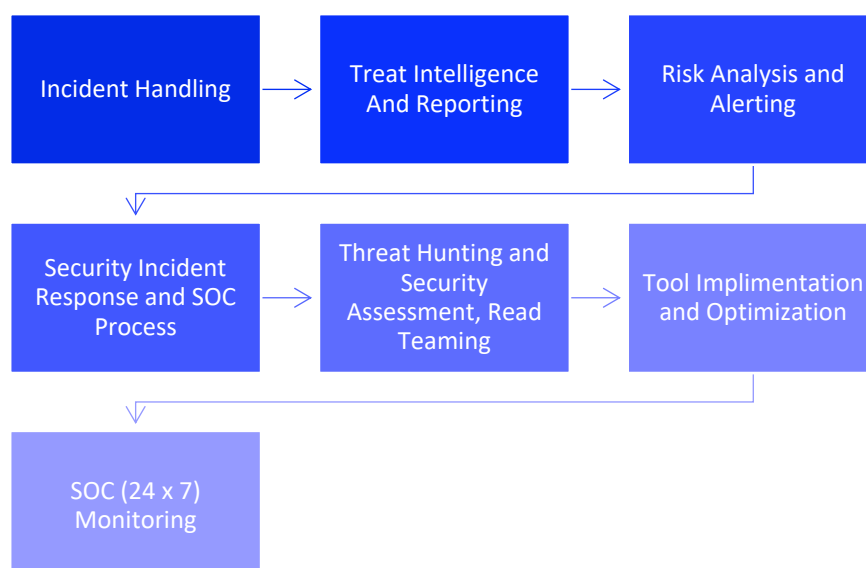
Incident Handling

Treat Intelligence And Reporting

Risk Analysis and Alerting

Security Incident Response and SOC Process

Threat Hunting and Security Assessment, Read Teaming

Tool Implimentation and Optimization

SOC (24 x 7) Monitoring